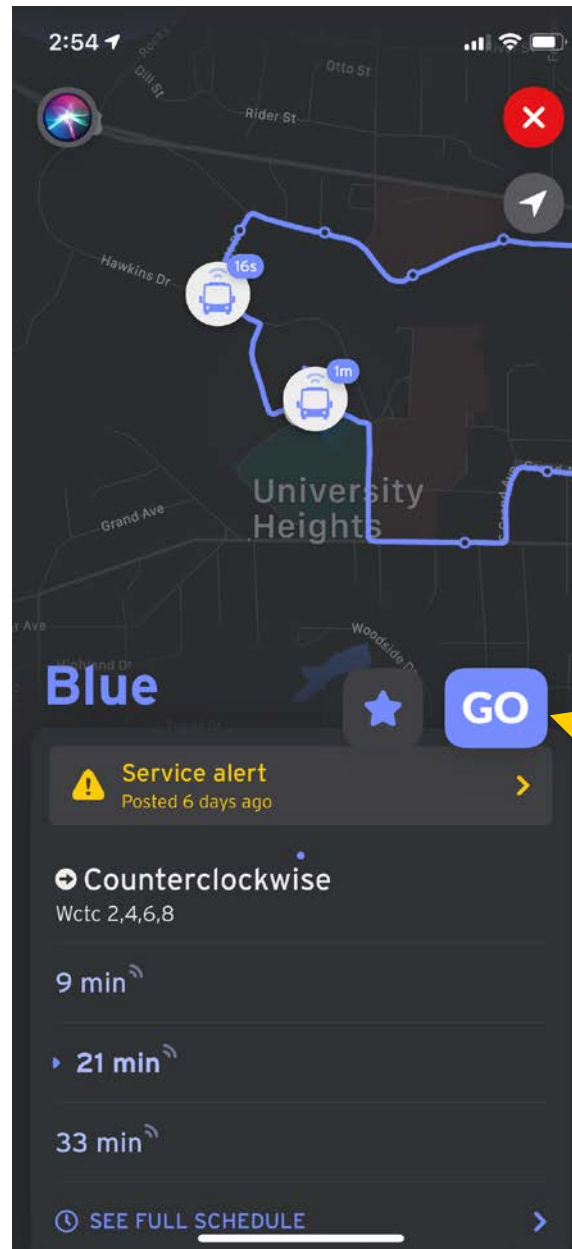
2:54

Otto St

Dill St

Rider St

Hawkins Dr

16s

1m

University Heights

Grand Ave

Woodside Dr

Ave

Blue

GO

Service alert
Posted 6 days ago

Counterclockwise
Wctc 2,4,6,8

9 min

21 min

33 min

SEE FULL SCHEDULE